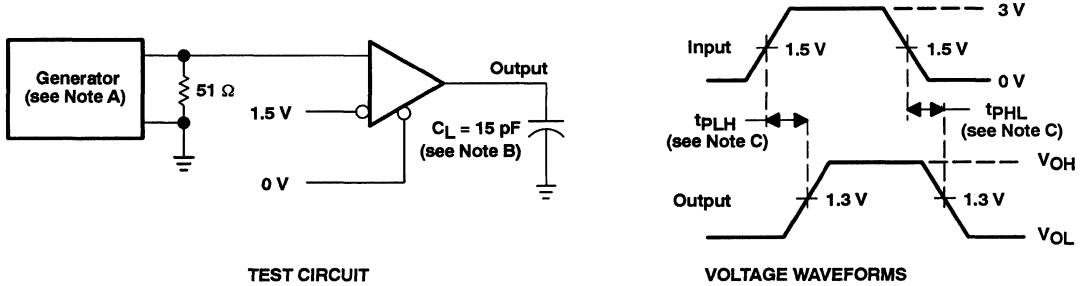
Generator (see Note A)

51 Ω

1.5 V

0 V

Output

$C_L$ = 15 pF (see Note B)

TEST CIRCUIT

3 V

Input

1.5 V

1.5 V

0 V

$t_{PLH}$ (see Note C)

$t_{PHL}$ (see Note C)

$V_{OH}$

Output

1.3 V

1.3 V

$V_{OL}$

VOLTAGE WAVEFORMS